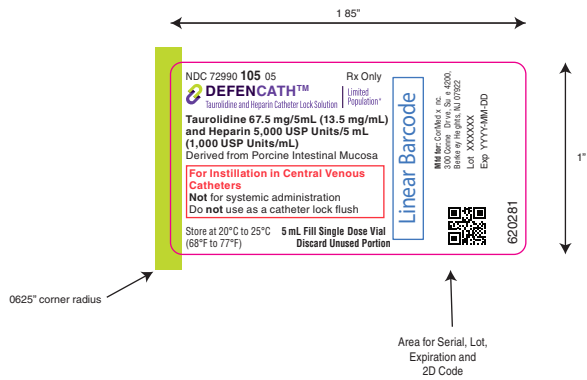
1 85"

1"

NDC 72990 105 05

Rx Only

DEFENCATH™

Taurolidine and Heparin Catheter Lock Solution

Limited Population*

Taurolidine 67.5 mg/5mL (13.5 mg/mL) and Heparin 5,000 USP Units/5 mL (1,000 USP Units/mL)

Derived from Porcine Intestinal Mucosa

For Instillation in Central Venous Catheters

Not for systemic administration

Do not use as a catheter lock flush

Store at 20°C to 25°C (68°F to 77°F)

5 mL Fill Single Dose Vial

Discard Unused Portion

Linear Barcode

Mfd for: CorMedix Inc. 300 Connell Drive, Suite 4200, Berkeley Heights, NJ 07922

Lot XXXXXX

Exp YYYY-MM-DD

620281

0625" corner radius

Area for Serial, Lot, Expiration and 2D Code